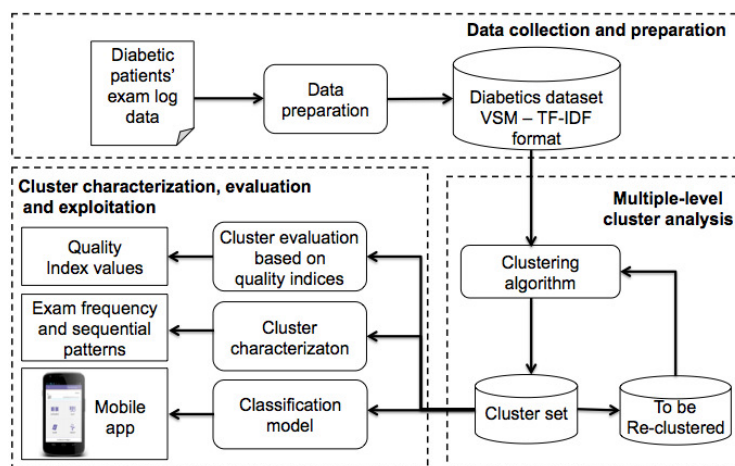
Data collection and preparation

Diabetic patients' exam log data

Data preparation

Diabetics dataset VSM – TF-IDF format

Cluster characterization, evaluation and exploitation

Multiple-level cluster analysis

Quality Index values

Cluster evaluation based on quality indices

Clustering algorithm

Exam frequency and sequential patterns

Cluster characterizaton

Mobile app

Classification model

Cluster set

To be Re-clustered